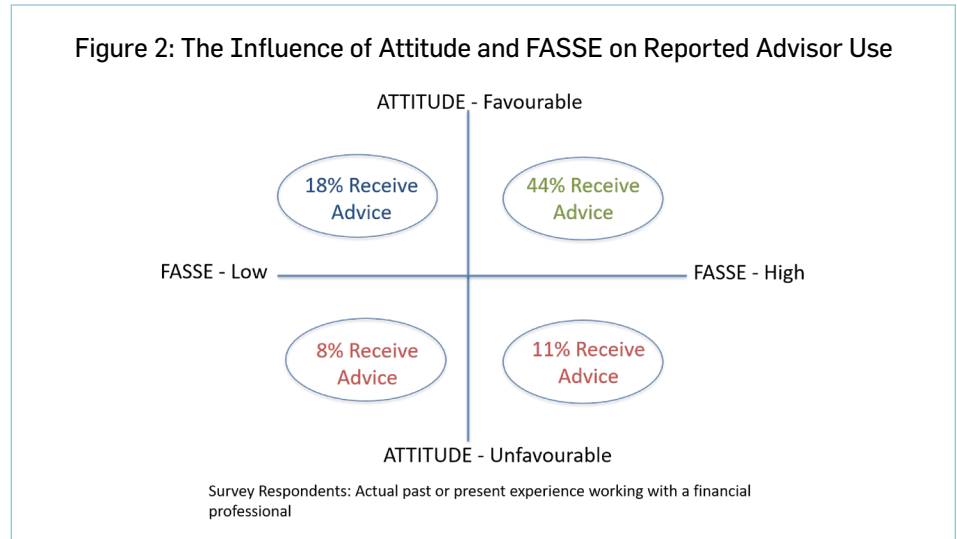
Figure 2: The Influence of Attitude and FASSE on Reported Advisor Use

ATTITUDE - Favourable

18% Receive Advice

44% Receive Advice

FASSE - Low

FASSE - High

8% Receive Advice

11% Receive Advice

ATTITUDE - Unfavourable

Survey Respondents: Actual past or present experience working with a financial professional